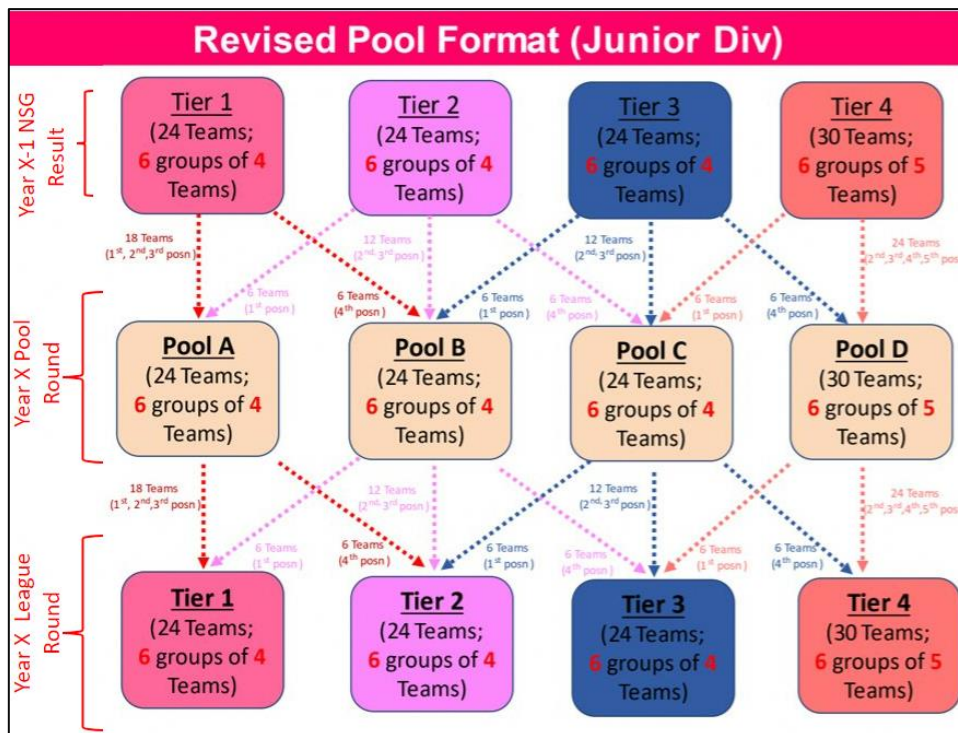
Revised Pool Format (Junior Div)

Year X-1 NSG Result

Tier 1
(24 Teams;
6 groups of 4
Teams)

Tier 2
(24 Teams;
6 groups of 4
Teams)

Tier 3
(24 Teams;
6 groups of 4
Teams)

Tier 4
(30 Teams;
6 groups of 5
Teams)

18 Teams
($1^{st}$, $2^{nd}$, $3^{rd}$ posn)

12 Teams
($2^{nd}$, $3^{rd}$ posn)

12 Teams
($2^{nd}$, $3^{rd}$ posn)

24 Teams
($2^{nd}$, $3^{rd}$, $4^{th}$, $5^{th}$ posn)

6 Teams
($1^{st}$ posn)

6 Teams
($4^{th}$ posn)

6 Teams
($1^{st}$ posn)

6 Teams
($4^{th}$ posn)

6 Teams
($1^{st}$ posn)

6 Teams
($4^{th}$ posn)

Year X Pool Round

Pool A
(24 Teams;
6 groups of 4
Teams)

Pool B
(24 Teams;
6 groups of 4
Teams)

Pool C
(24 Teams;
6 groups of 4
Teams)

Pool D
(30 Teams;
6 groups of 5
Teams)

18 Teams
($1^{st}$, $2^{nd}$, $3^{rd}$ posn)

12 Teams
($2^{nd}$, $3^{rd}$ posn)

12 Teams
($2^{nd}$, $3^{rd}$ posn)

24 Teams
($2^{nd}$, $3^{rd}$, $4^{th}$, $5^{th}$ posn)

6 Teams
($1^{st}$ posn)

6 Teams
($4^{th}$ posn)

6 Teams
($1^{st}$ posn)

6 Teams
($4^{th}$ posn)

6 Teams
($1^{st}$ posn)

6 Teams
($4^{th}$ posn)

Year X League Round

Tier 1
(24 Teams;
6 groups of 4
Teams)

Tier 2
(24 Teams;
6 groups of 4
Teams)

Tier 3
(24 Teams;
6 groups of 4
Teams)

Tier 4
(30 Teams;
6 groups of 5
Teams)